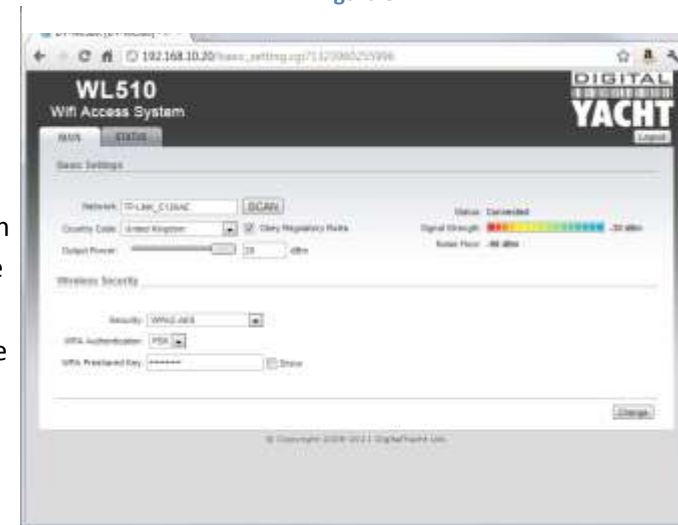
192.168.10.20/basic_setting.cgi?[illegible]

WL510
Wifi Access System

DIGITAL
YACHT

MAIN STATUS

Logout

Basic Settings

Network: TP-LINK_C12AAE SCAN
Country Code: United Kingdom
Obey Regulatory Rules
Output Power: 20 dBm

Status: Connected
Signal Strength: -50 dBm
Noise Floor: -96 dBm

Wireless Security

Security: WPA2-AES
WPA Authentication: PSK
WPA Preshared Key: ••••••• Show

Change

© Copyright 2009-2011 DigitalYacht Ltd.